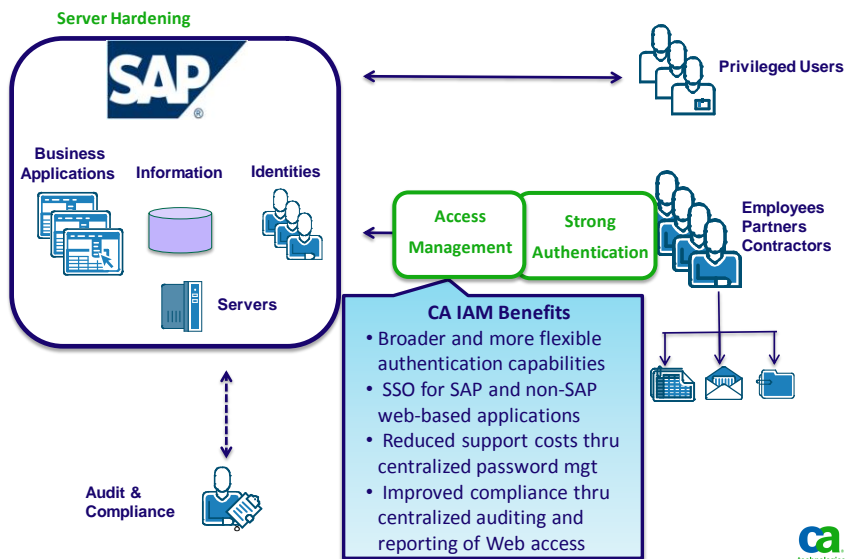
Server Hardening

SAP®

Business Applications

Information

Identities

Servers

Privileged Users

Access Management

Strong Authentication

Employees
Partners
Contractors

CA IAM Benefits
• Broader and more flexible authentication capabilities
• SSO for SAP and non-SAP web-based applications
• Reduced support costs thru centralized password mgt
• Improved compliance thru centralized auditing and reporting of Web access

Audit & Compliance

ca